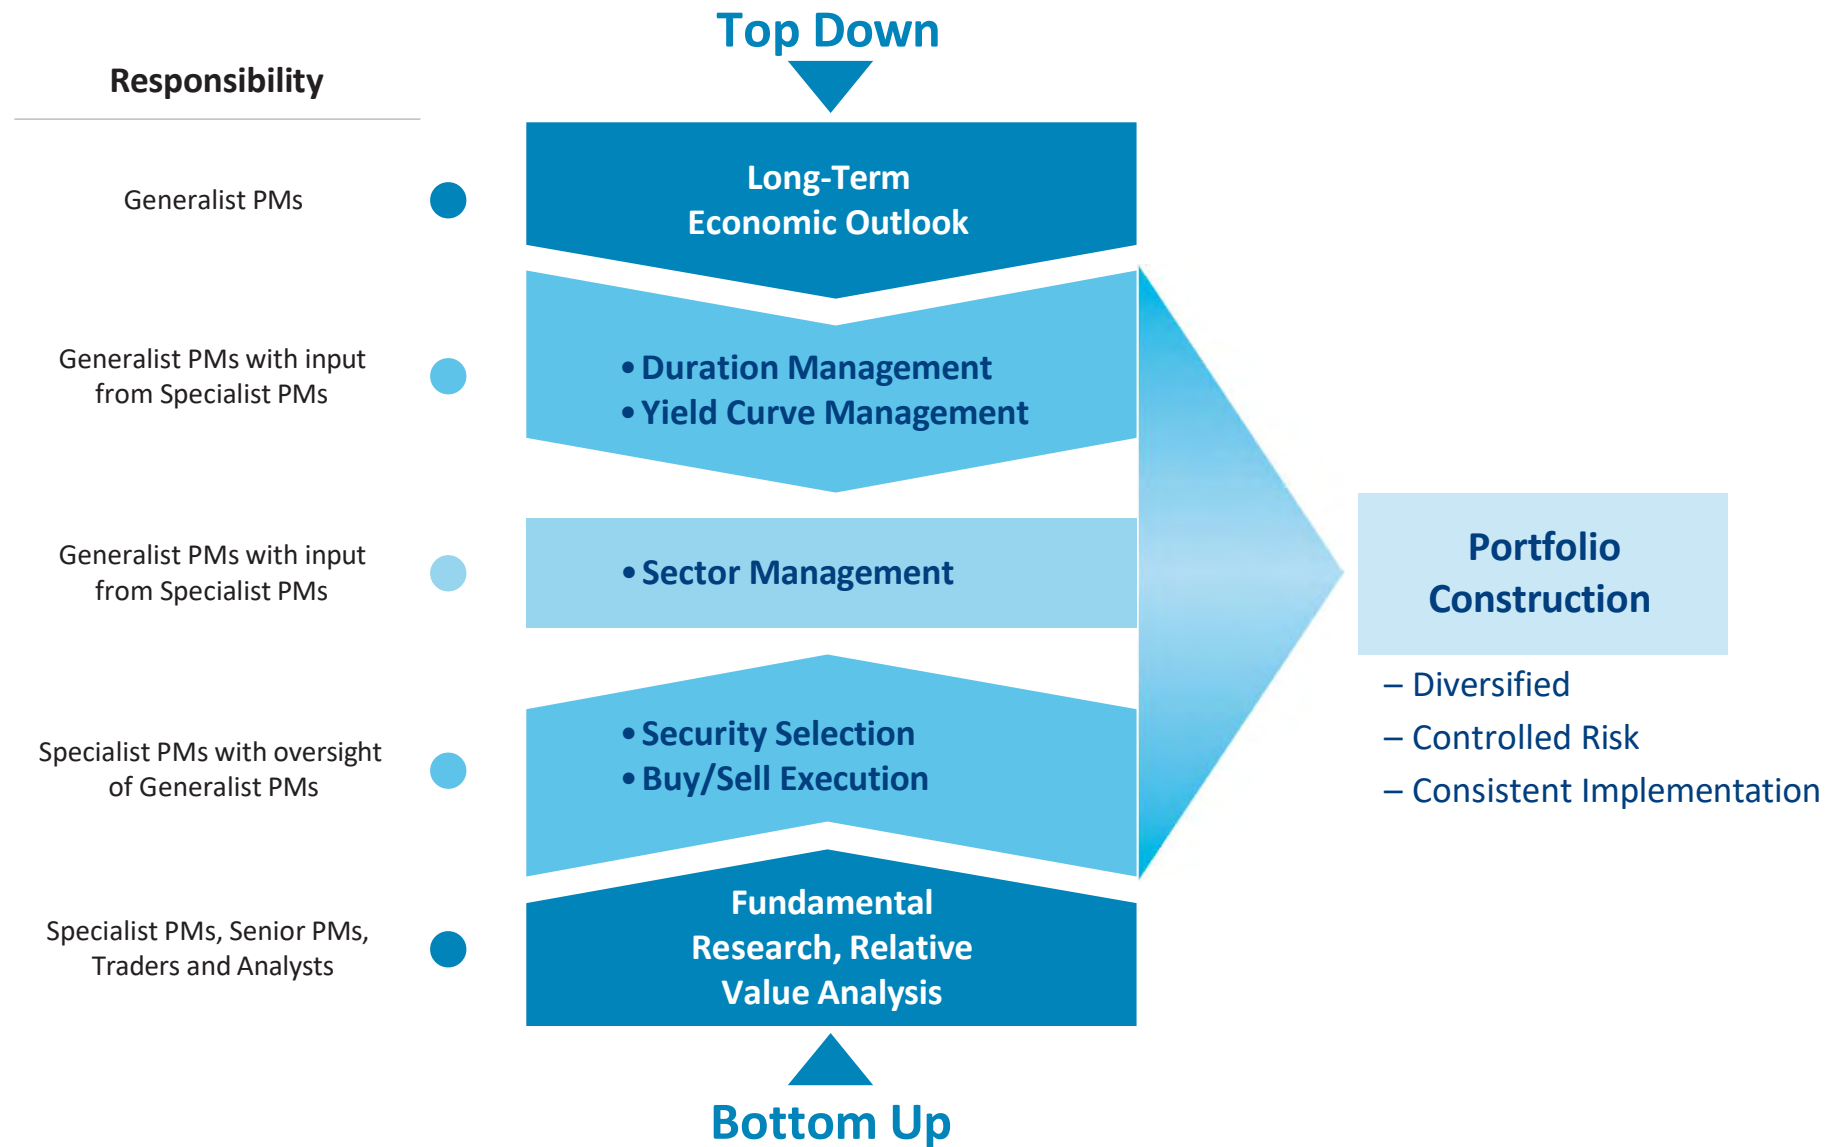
Top Down

Responsibility

Generalist PMs

Long-Term
Economic Outlook

Generalist PMs with input from Specialist PMs

• Duration Management
• Yield Curve Management

Generalist PMs with input from Specialist PMs

• Sector Management

Specialist PMs with oversight of Generalist PMs

• Security Selection
• Buy/Sell Execution

Specialist PMs, Senior PMs, Traders and Analysts

Fundamental Research, Relative Value Analysis

Portfolio Construction

– Diversified
– Controlled Risk
– Consistent Implementation

Bottom Up